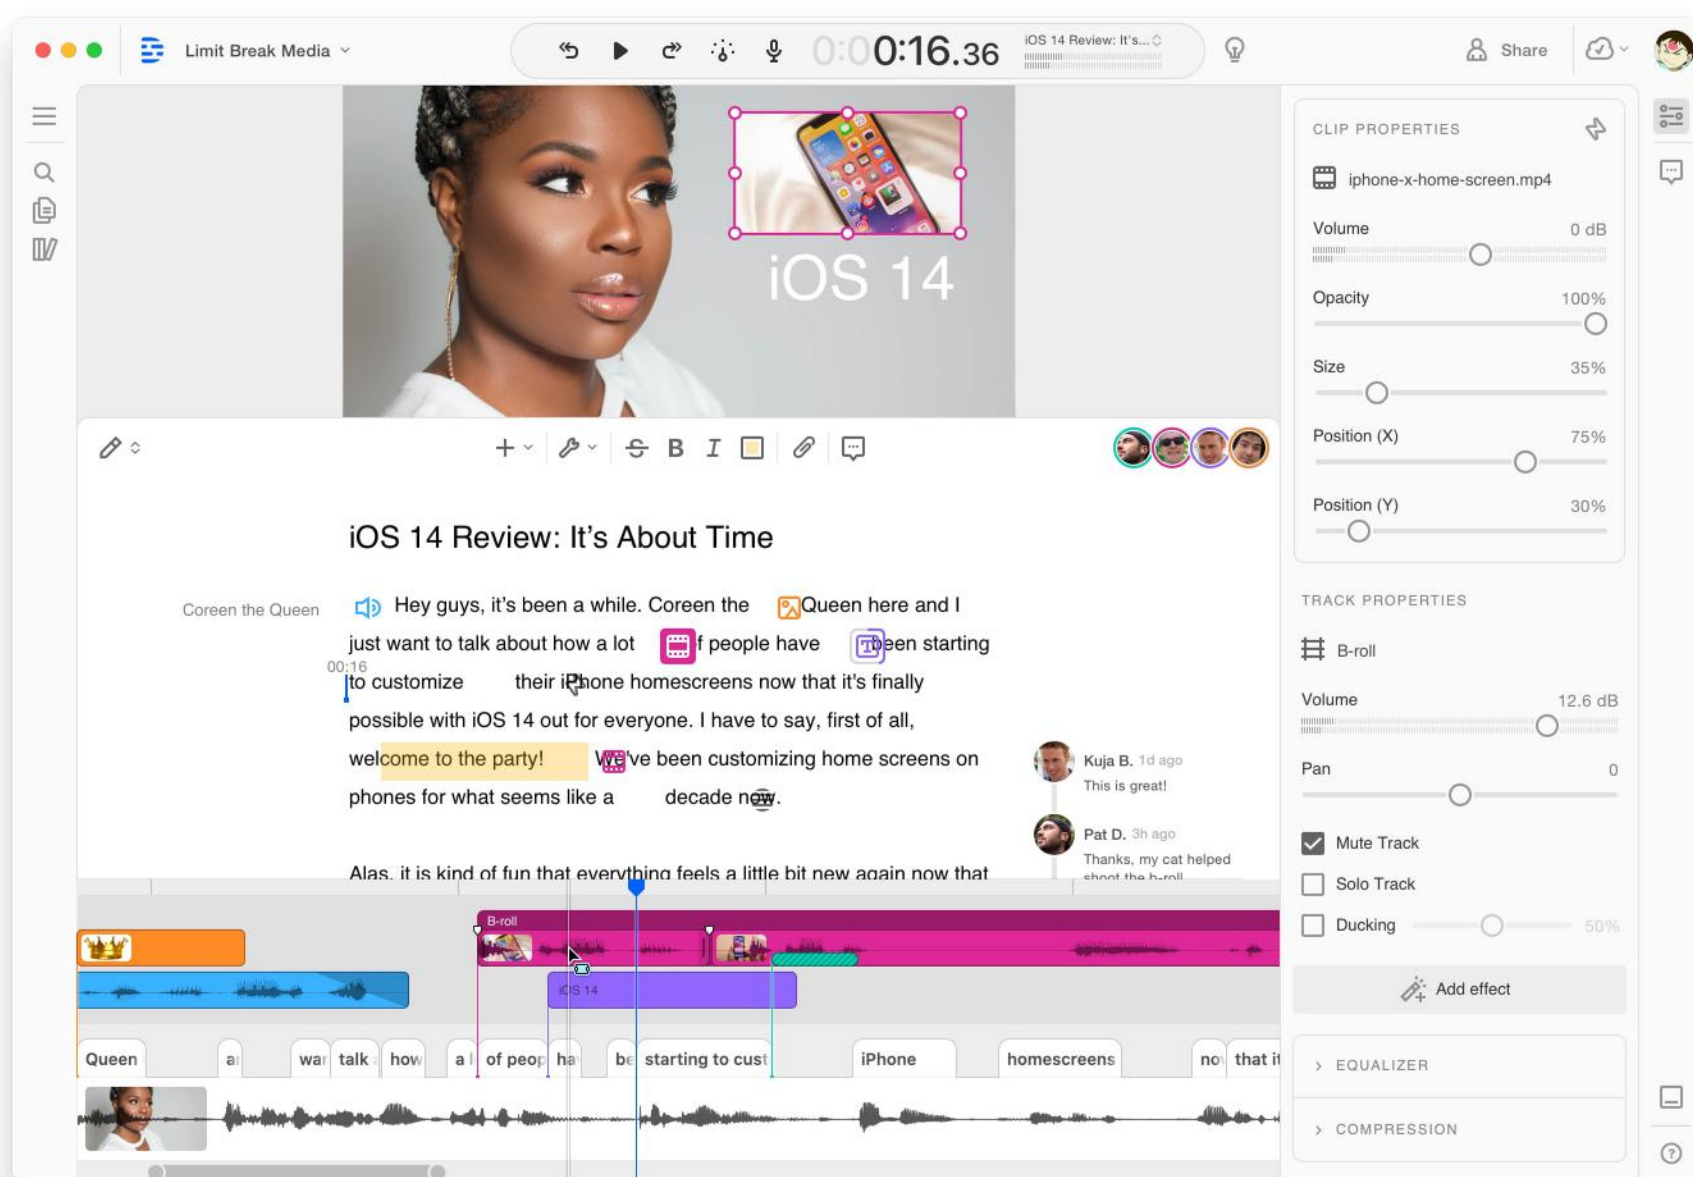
Limit Break Media

0:00:16.36

iOS 14 Review: It's...

Share

iOS 14

CLIP PROPERTIES

iphone-x-home-screen.mp4

Volume 0 dB

Opacity 100%

Size 35%

Position (X) 75%

Position (Y) 30%

TRACK PROPERTIES

B-roll

Volume 12.6 dB

Pan 0

Mute Track

Solo Track

Ducking 50%

Add effect

EQUALIZER

COMPRESSION

iOS 14 Review: It's About Time

Coreen the Queen

Hey guys, it's been a while. Coreen the Queen here and I just want to talk about how a lot of people have been starting to customize their iPhone homescreens now that it's finally possible with iOS 14 out for everyone. I have to say, first of all, welcome to the party! We've been customizing home screens on phones for what seems like a decade now.

00:16

Alas, it is kind of fun that everything feels a little bit new again now that

Kuja B. 1d ago
This is great!

Pat D. 3h ago
Thanks, my cat helped shoot the b-roll

B-roll

iOS 14

Queen a wa talk how a of peop ha be starting to cust iPhone homescreens no that it